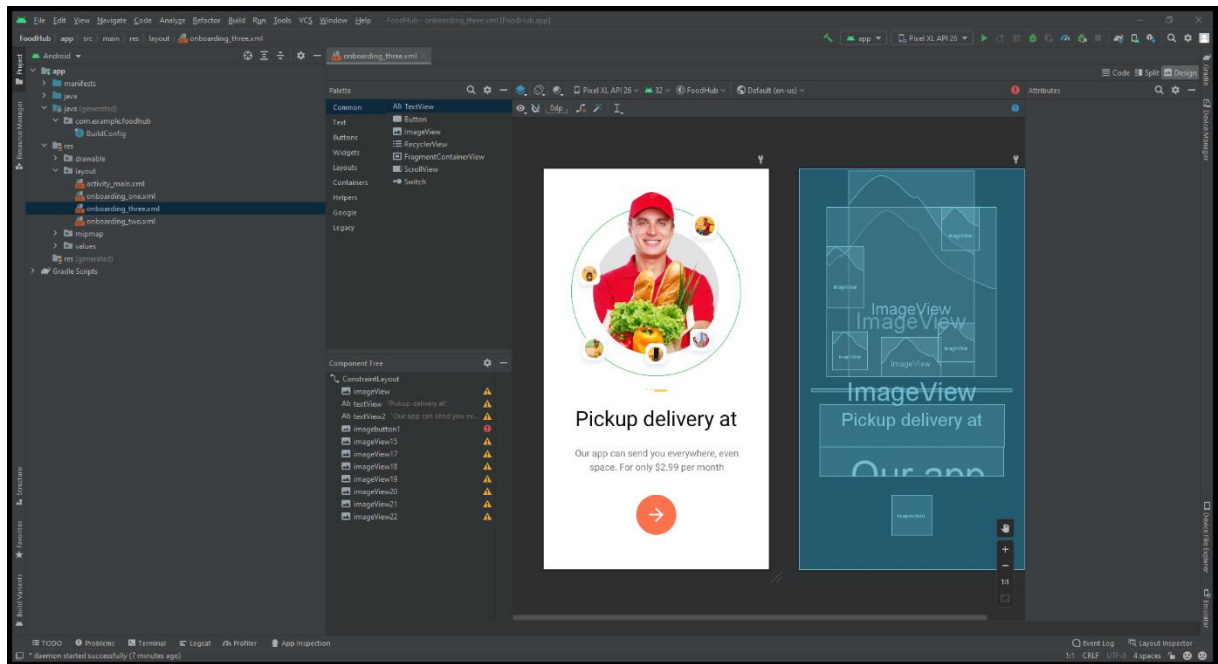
File Edit View Navigate Code Analyze Refactor Build Run Tools VCS Window Help FoodHub - onboarding_three.xml [FoodHub.app]

FoodHub app src main res layout onboarding_three.xml

app Pixel XL API 26

Android

onboarding_three.xml

Code Split Design

Project

app
manifests
java
java (generated)
com.example.foodhub
BuildConfig
res
drawable
layout
activity_main.xml
onboarding_one.xml
onboarding_three.xml
onboarding_two.xml
mipmap
values
res (generated)
Gradle Scripts

Palette

Common
Text
Buttons
Widgets
Layouts
Containers
Helpers
Google
Legacy

Ab TextView
Button
ImageView
RecyclerView
FragmentContainerView
ScrollView
Switch

Pixel XL API 26 32 FoodHub Default (en-us)

0dp

Attributes

Component Tree

ConstraintLayout
imageView
Ab textView "Pickup delivery at"
Ab textView2 "Our app can send you ev..."
imagebutton1
imageView15
imageView17
imageView18
imageView19
imageView20
imageView21
imageView22

Pickup delivery at

Our app can send you everywhere, even space. For only $2.99 per month

ImageView
ImageView
ImageView
ImageView
Pickup delivery at
Our app

1:1

TODO Problems Terminal Logcat Profiler App Inspection

Event Log Layout Inspector

* daemon started successfully (7 minutes ago)

1:1 CRLF UTF-8 4 spaces

Resource Manager Structure Favorites Build Variants Gradle Device Manager Device File Explorer Emulator